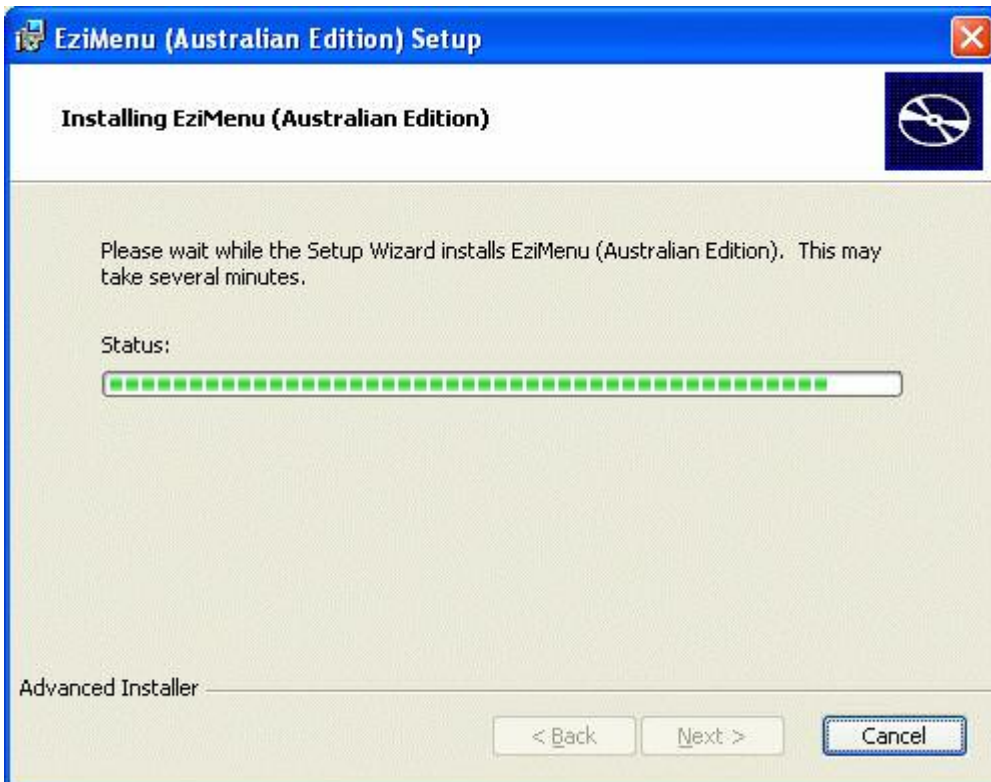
EziMenu (Australian Edition) Setup

Installing EziMenu (Australian Edition)

Please wait while the Setup Wizard installs EziMenu (Australian Edition). This may take several minutes.

Status:

Advanced Installer

< Back

Next >

Cancel